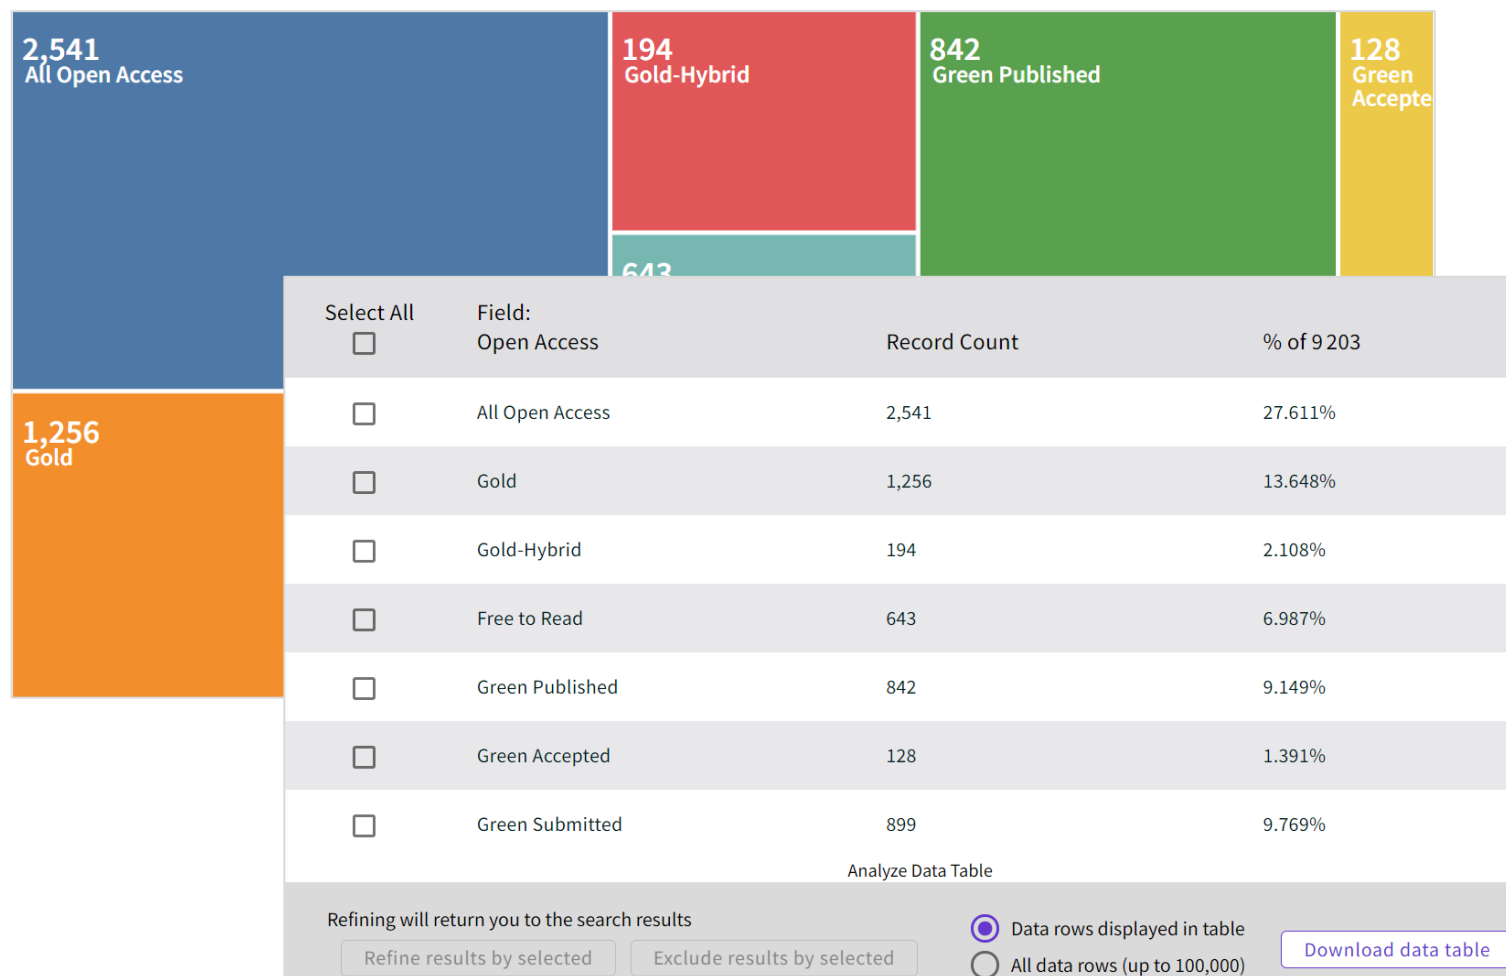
2,541
All Open Access

194
Gold-Hybrid

842
Green Published

128
Green
Accepte

643

1,256
Gold

| Select All | Field: Open Access | Record Count | % of 9 203 |
|---|---|---|---|
| ☐ | All Open Access | 2,541 | 27.611% |
| ☐ | Gold | 1,256 | 13.648% |
| ☐ | Gold-Hybrid | 194 | 2.108% |
| ☐ | Free to Read | 643 | 6.987% |
| ☐ | Green Published | 842 | 9.149% |
| ☐ | Green Accepted | 128 | 1.391% |
| ☐ | Green Submitted | 899 | 9.769% |

Analyze Data Table

Refining will return you to the search results

Refine results by selected

Exclude results by selected

Data rows displayed in table

All data rows (up to 100,000)

Download data table